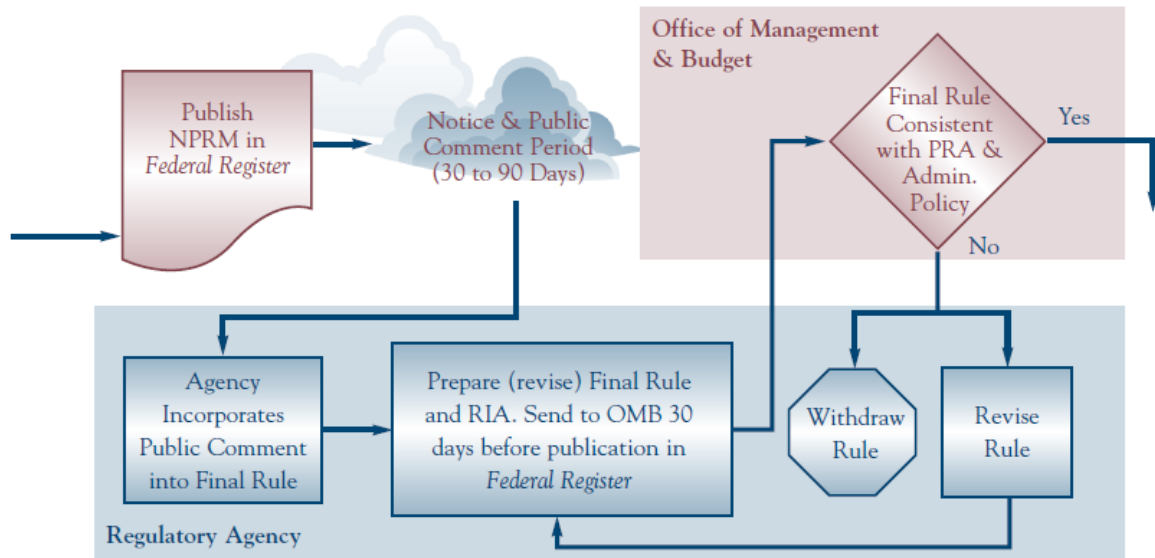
Publish NPRM in *Federal Register*

Notice & Public Comment Period (30 to 90 Days)

Office of Management & Budget

Final Rule Consistent with PRA & Admin. Policy

Yes

No

Agency Incorporates Public Comment into Final Rule

Prepare (revise) Final Rule and RIA. Send to OMB 30 days before publication in *Federal Register*

Withdraw Rule

Revise Rule

Regulatory Agency